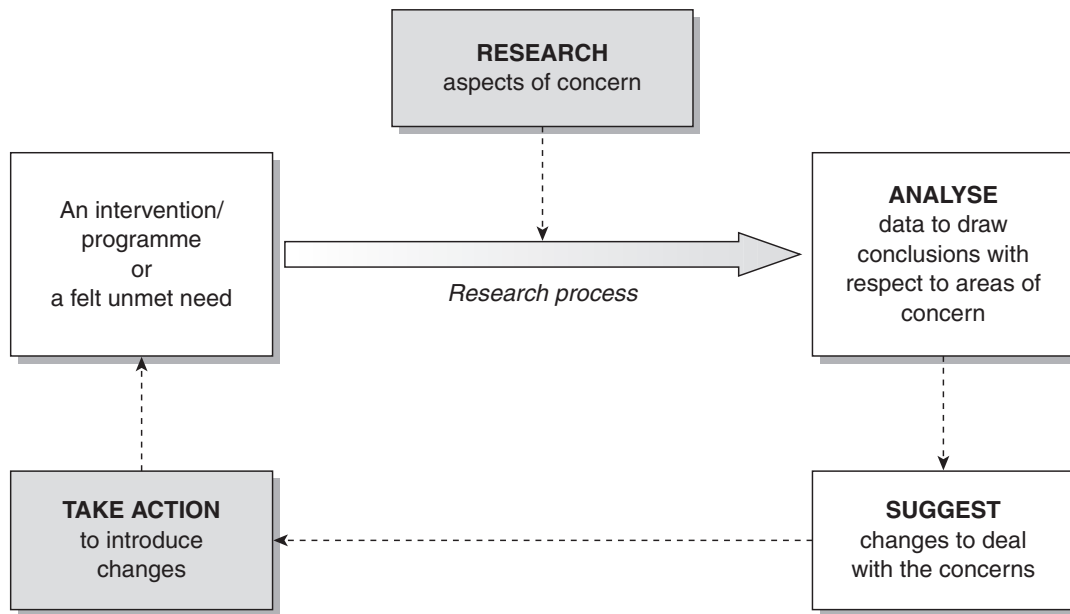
RESEARCH
aspects of concern

An intervention/ programme or a felt unmet need

Research process

ANALYSE
data to draw conclusions with respect to areas of concern

SUGGEST
changes to deal with the concerns

TAKE ACTION
to introduce changes